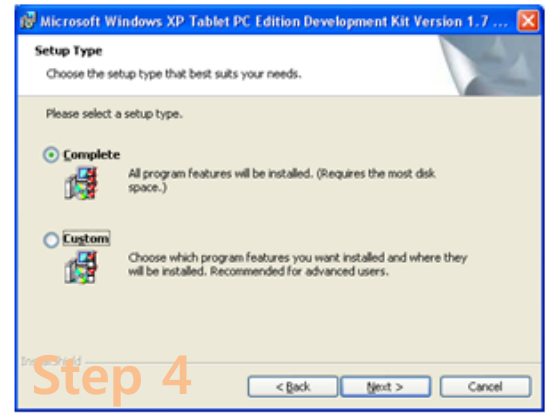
Microsoft Windows XP Tablet PC Edition Development Kit Version 1.7 ...

Setup Type

Choose the setup type that best suits your needs.

Please select a setup type.

Complete

All program features will be installed. (Requires the most disk space.)

Custom

Choose which program features you want installed and where they will be installed. Recommended for advanced users.

InstallShield

Step 4

< Back

Next >

Cancel